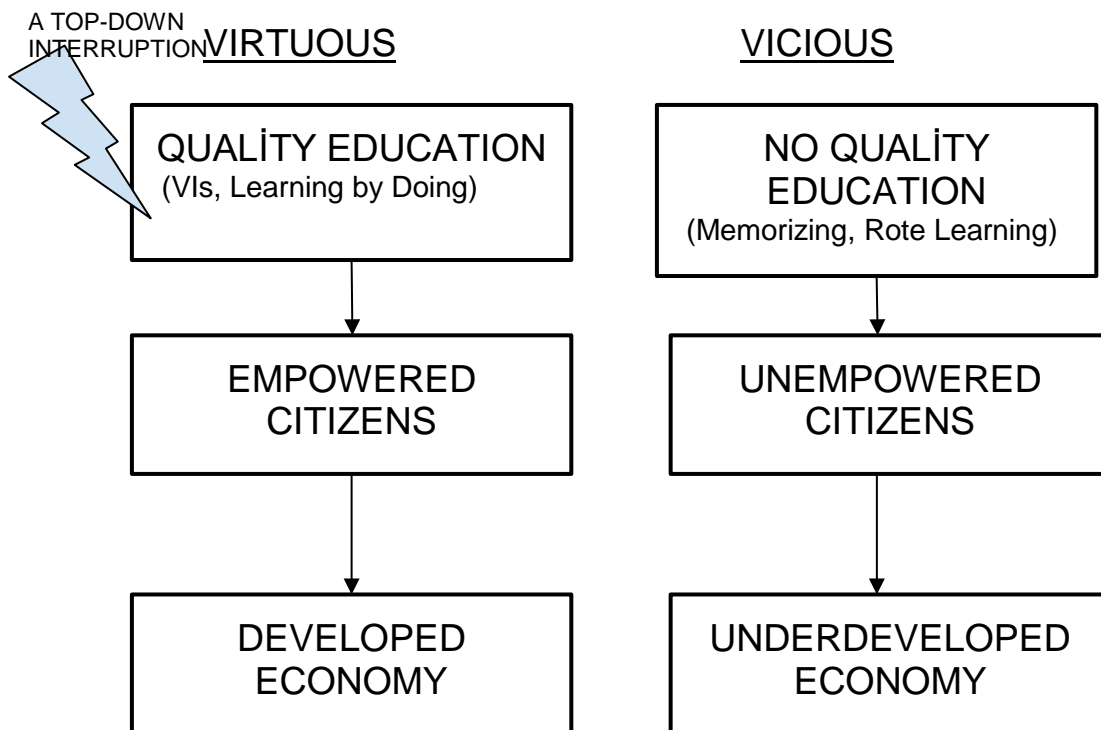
A TOP-DOWN INTERRUPTION

VIRTUOUS

QUALİTY EDUCATION
(VIs, Learning by Doing)

EMPOWERED CITIZENS

DEVELOPED ECONOMY

VICIOUS

NO QUALİTY EDUCATION
(Memorizing, Rote Learning)

UNEMPOWERED CITIZENS

UNDERDEVELOPED ECONOMY